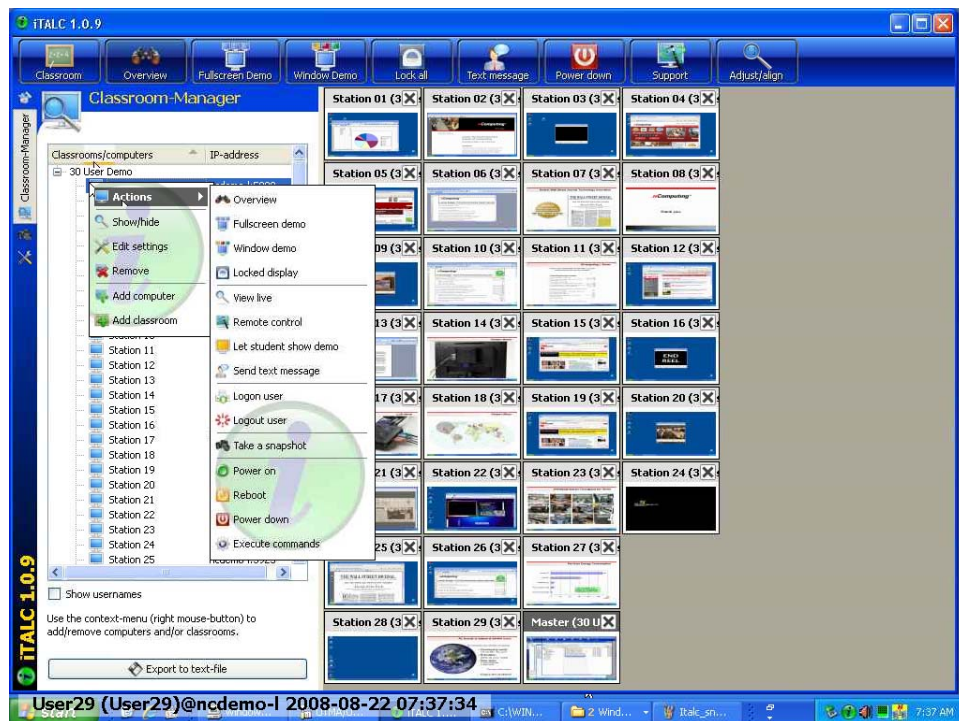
iTALC 1.0.9

Classroom | Overview | Fullscreen Demo | Window Demo | Lock all | Text message | Power down | Support | Adjust/align

Classroom-Manager

Classroom-Manager

Classrooms/computers | IP-address

30 User Demo

Actions
Show/hide
Edit settings
Remove
Add computer
Add classroom

Overview
Fullscreen demo
Window demo
Locked display
View live
Remote control
Let student show demo
Send text message
Logon user
Logout user
Take a snapshot
Power on
Reboot
Power down
Execute commands

Station 11
Station 12
Station 13
Station 14
Station 15
Station 16
Station 17
Station 18
Station 19
Station 20
Station 21
Station 22
Station 23
Station 24
Station 25

Show usernames

Use the context-menu (right mouse-button) to add/remove computers and/or classrooms.

Export to text-file

iTALC 1.0.9

Station 01 (3
Station 02 (3
Station 03 (3
Station 04 (3
Station 05 (3
Station 06 (3
Station 07 (3
Station 08 (3
09 (3
Station 10 (3
Station 11 (3
Station 12 (3
13 (3
Station 14 (3
Station 15 (3
Station 16 (3
17 (3
Station 18 (3
Station 19 (3
Station 20 (3
21 (3
Station 22 (3
Station 23 (3
Station 24 (3
25 (3
Station 26 (3
Station 27 (3
Station 28 (3
Station 29 (3
Master (30 U

END REEL

User29 (User29)@ncdemo-l 2008-08-22 07:37:34

start | C:\WIN... | 2 Wind... | Italc_sn... | 7:37 AM